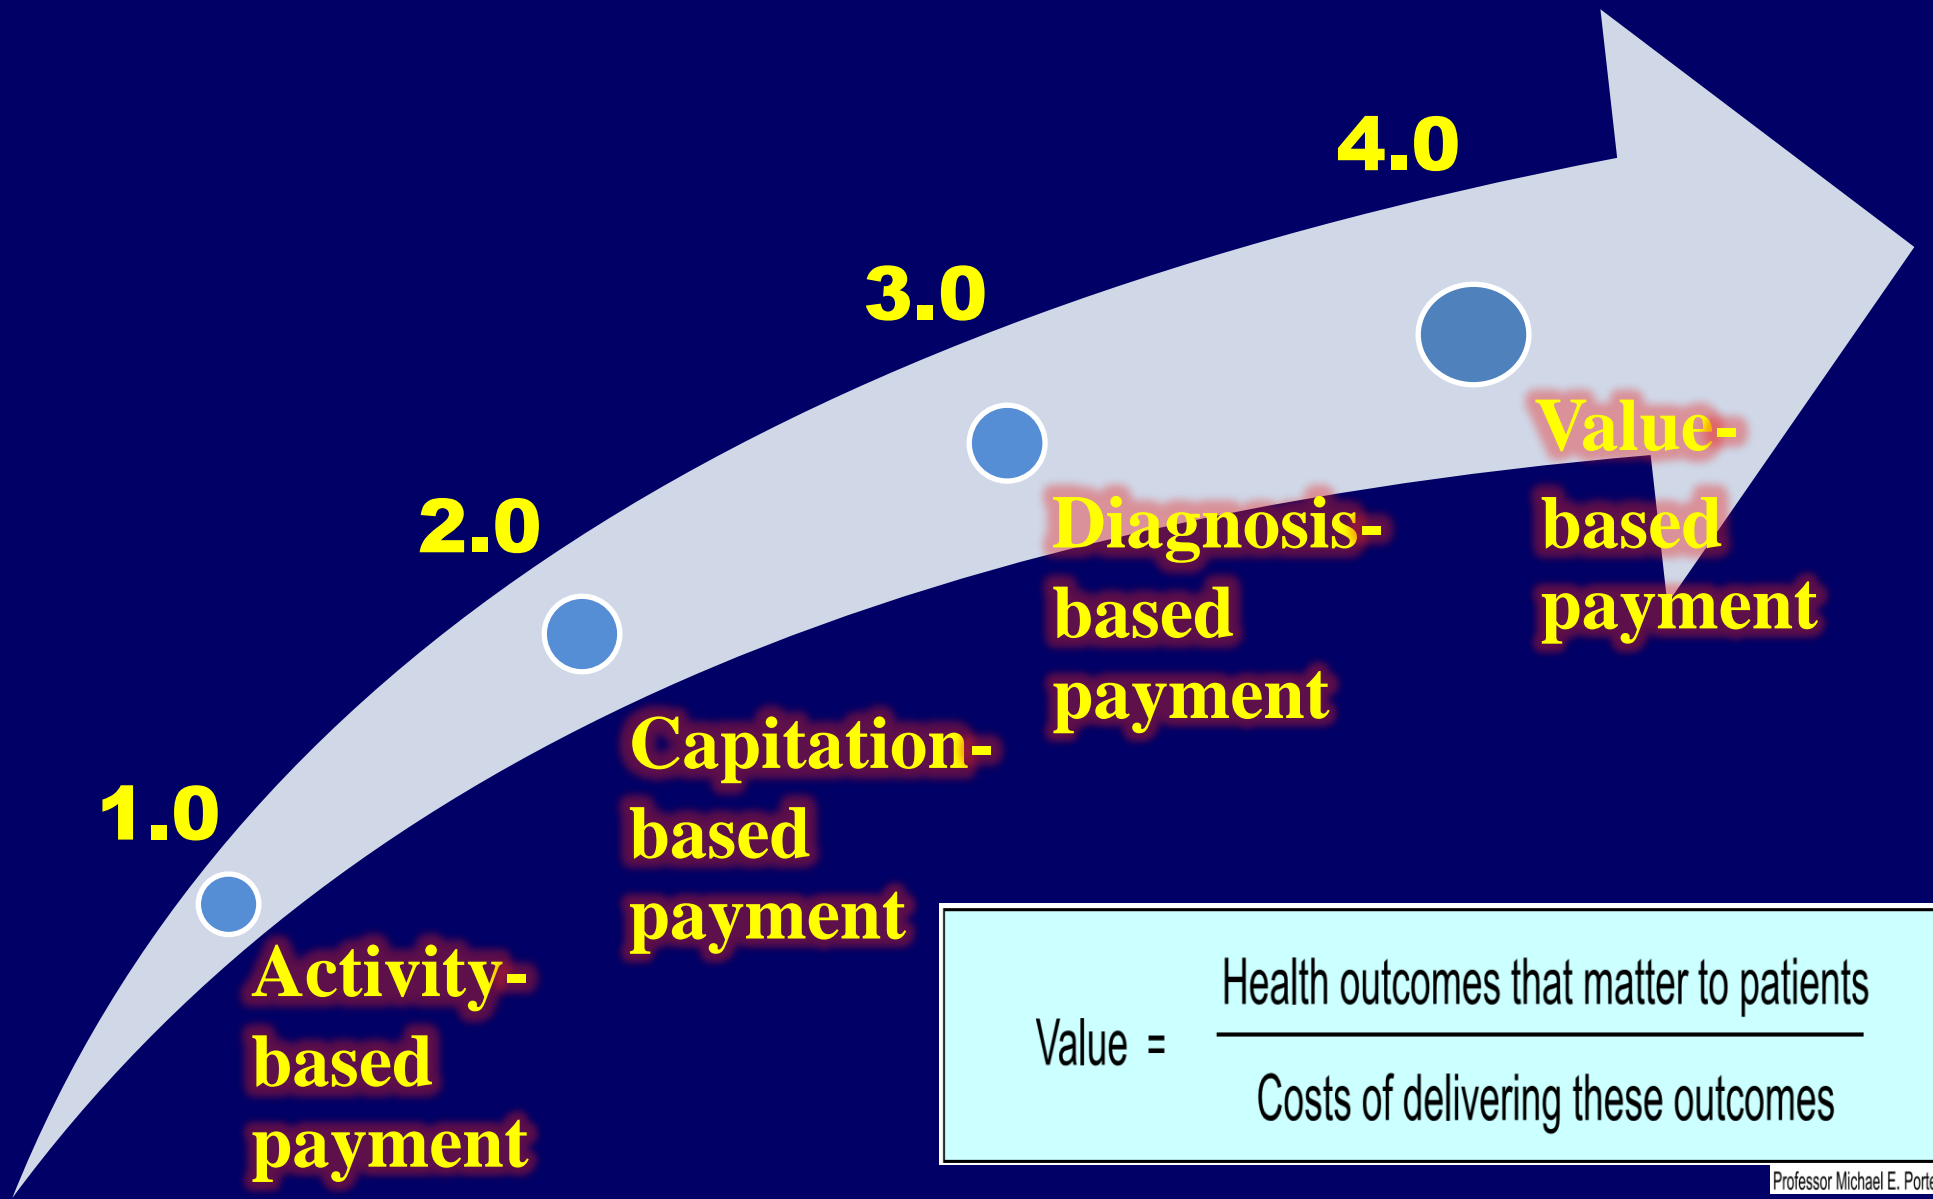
1.0

Activity-based payment

2.0

Capitation-based payment

3.0

Diagnosis-based payment

4.0

Value-based payment

$\text{Value} = \frac{\text{Health outcomes that matter to patients}}{\text{Costs of delivering these outcomes}}$

Professor Michael E. Porte